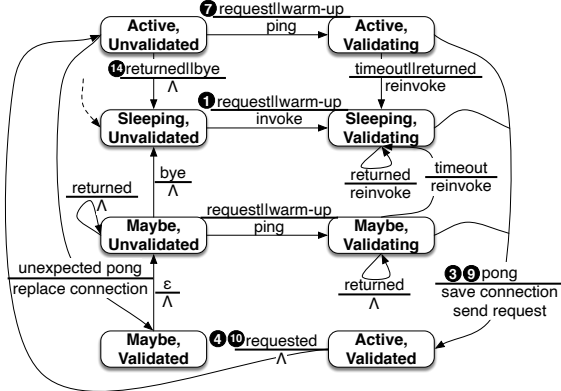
Active, Unvalidated

❼ request||warm-up
ping

Active, Validating

⓮ returned||bye
Λ

timeout||returned
reinvoke

❶ request||warm-up
invoke

Sleeping, Unvalidated

Sleeping, Validating

returned
reinvoke

timeout
reinvoke

bye
Λ

returned
Λ

request||warm-up
ping

Maybe, Unvalidated

Maybe, Validating

unexpected pong
replace connection

ε
Λ

returned
Λ

❸❾ pong
save connection
send request

Maybe, Validated

❹❿ requested
Λ

Active, Validated